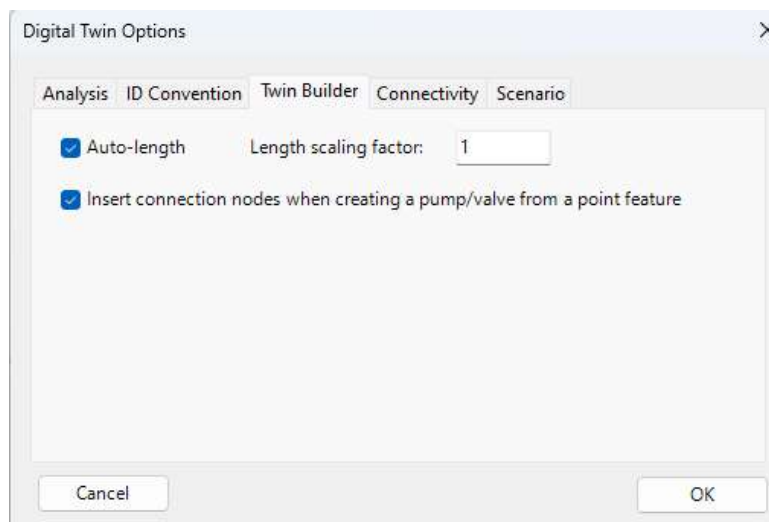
Digital Twin Options

Analysis ID Convention Twin Builder Connectivity Scenario

Auto-length Length scaling factor: 1

Insert connection nodes when creating a pump/valve from a point feature

Cancel

OK